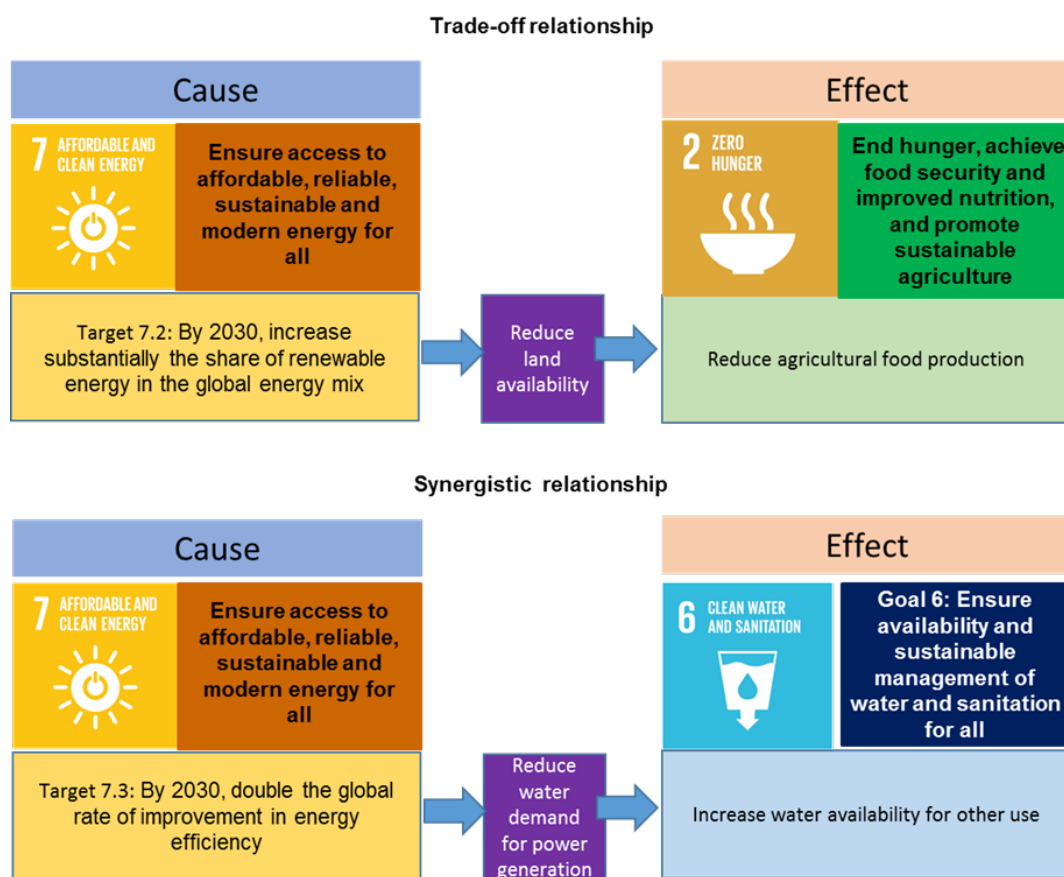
Trade-off relationship

Cause

7 AFFORDABLE AND CLEAN ENERGY

Ensure access to affordable, reliable, sustainable and modern energy for all

Target 7.2: By 2030, increase substantially the share of renewable energy in the global energy mix

Reduce land availability

Effect

2 ZERO HUNGER

End hunger, achieve food security and improved nutrition, and promote sustainable agriculture

Reduce agricultural food production

Synergistic relationship

Cause

7 AFFORDABLE AND CLEAN ENERGY

Ensure access to affordable, reliable, sustainable and modern energy for all

Target 7.3: By 2030, double the global rate of improvement in energy efficiency

Reduce water demand for power generation

Effect

6 CLEAN WATER AND SANITATION

Goal 6: Ensure availability and sustainable management of water and sanitation for all

Increase water availability for other use